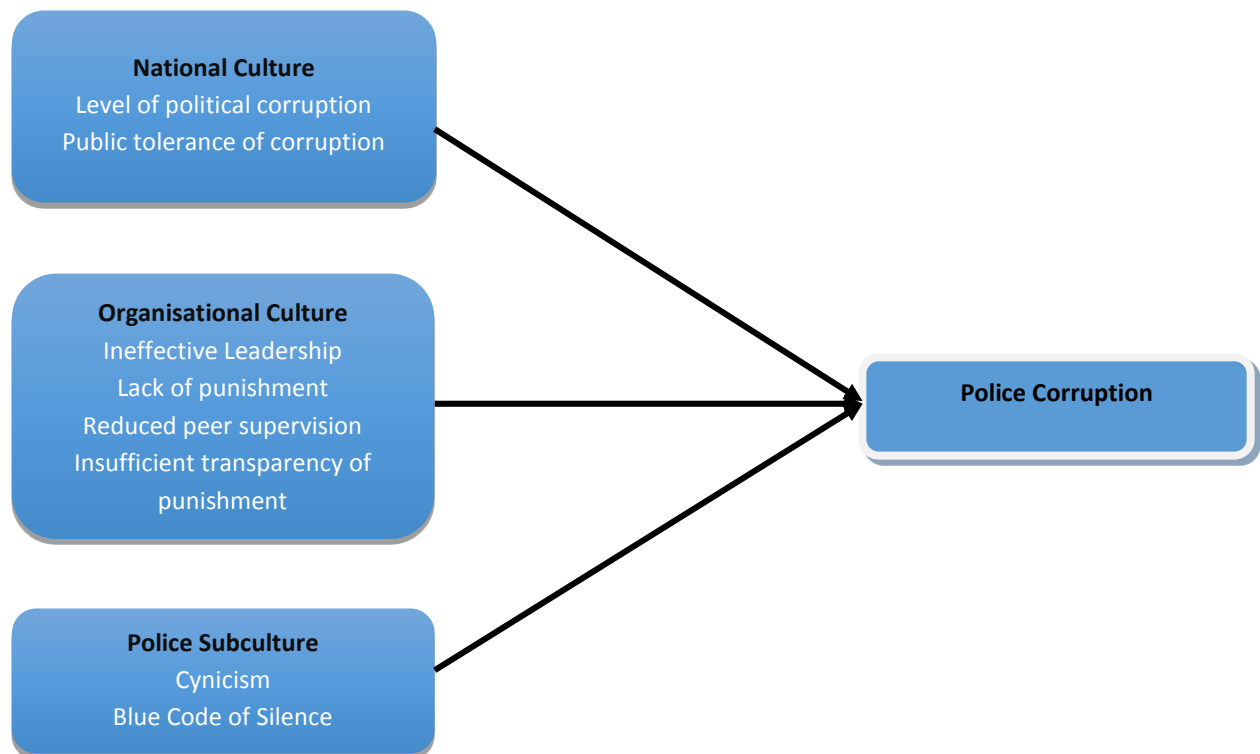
National Culture
Level of political corruption
Public tolerance of corruption

Organisational Culture
Ineffective Leadership
Lack of punishment
Reduced peer supervision
Insufficient transparency of punishment

Police Subculture
Cynicism
Blue Code of Silence

Police Corruption